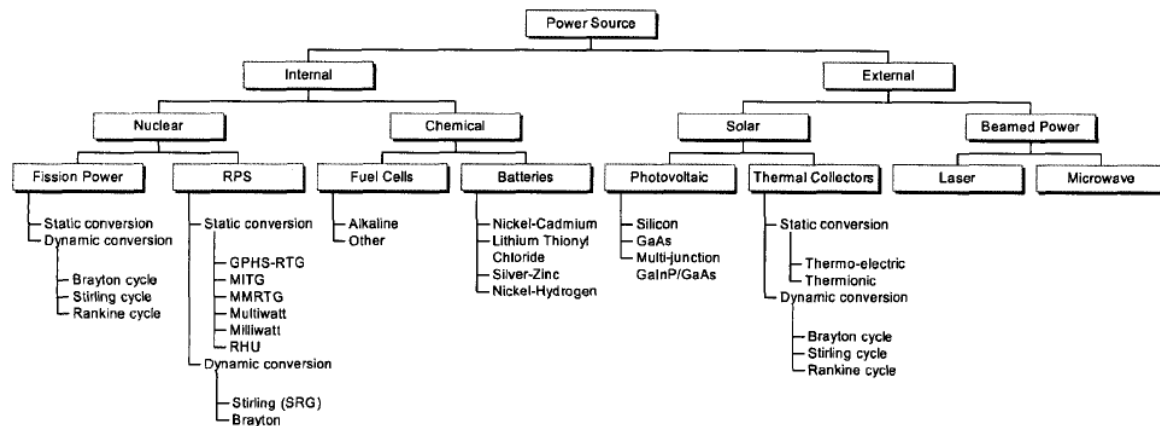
Power Source

Internal

External

Nuclear

Chemical

Solar

Beamed Power

Fission Power

RPS

Fuel Cells

Batteries

Photovoltaic

Thermal Collectors

Laser

Microwave

Static conversion
Dynamic conversion
Brayton cycle
Stirling cycle
Rankine cycle

Static conversion
GPHS-RTG
MITG
MMRTG
Multiwatt
Milliwatt
RHU
Dynamic conversion
Stirling (SRG)
Brayton

Alkaline
Other

Nickel-Cadmium
Lithium Thionyl Chloride
Silver-Zinc
Nickel-Hydrogen

Silicon
GaAs
Multi-junction GaInP/GaAs

Static conversion
Thermo-electric
Thermionic
Dynamic conversion
Brayton cycle
Stirling cycle
Rankine cycle